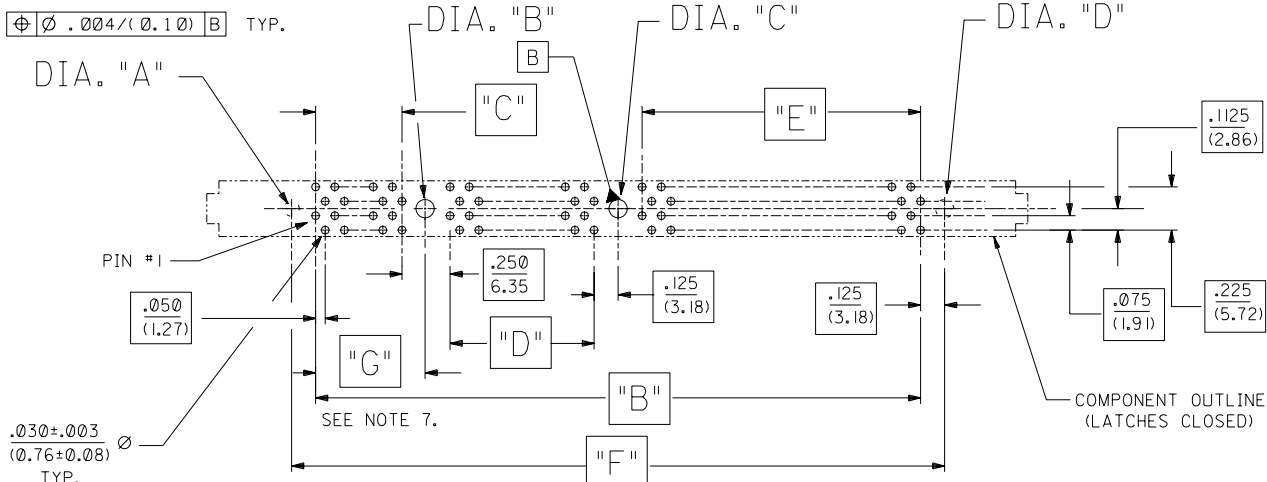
| ⊕ | Ø .004/(0.10) | B |

TYP.

DIA. "B"

DIA. "C"

DIA. "D"

B

DIA. "A"

"C"

"E"

$\frac{.1125}{(2.86)}$

PIN #1

$\frac{.250}{6.35}$

$\frac{.125}{(3.18)}$

$\frac{.125}{(3.18)}$

$\frac{.075}{(1.91)}$

$\frac{.225}{(5.72)}$

$\frac{.050}{(1.27)}$

"D"

"G"

"B"

COMPONENT OUTLINE (LATCHES CLOSED)

SEE NOTE 7.

$\frac{.030\pm.003}{(0.76\pm0.08)}$ Ø

TYP.

"F"